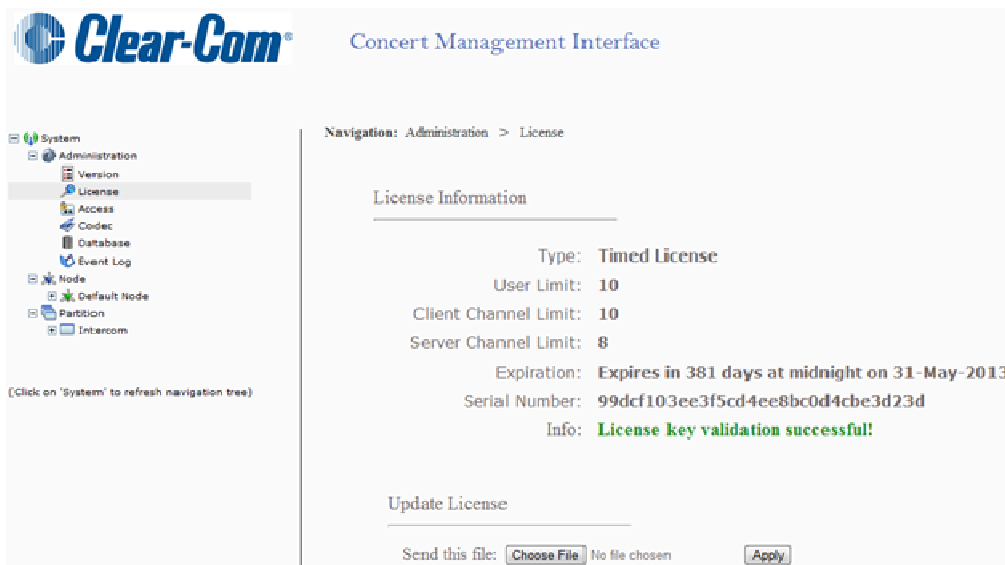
Clear-Com®

Concert Management Interface

System
Administration
Version
License
Access
Codec
Database
Event Log
Node
Default Node
Partition
Intercom

(Click on 'System' to refresh navigation tree)

Navigation: Administration > License

License Information

Type: Timed License
User Limit: 10
Client Channel Limit: 10
Server Channel Limit: 8
Expiration: Expires in 381 days at midnight on 31-May-2013
Serial Number: 99dcf103ee3f5cd4ee8bc0d4cbe3d23d
Info: License key validation successful!

Update License

Send this file: Choose File No file chosen Apply